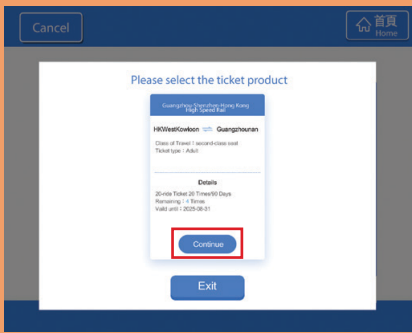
Cancel

首頁
Home

Please select the ticket product

Guangzhou-Shenzhen-Hong Kong High Speed Rail

HKWestKowloon — Guangzhounan

Class of Travel | second-class seat
Ticket type | Adult

Details

20-ride Ticket 20 Times/60 Days
Remaining | 4 Times
Valid until | 2025-06-01

Continue

Exit